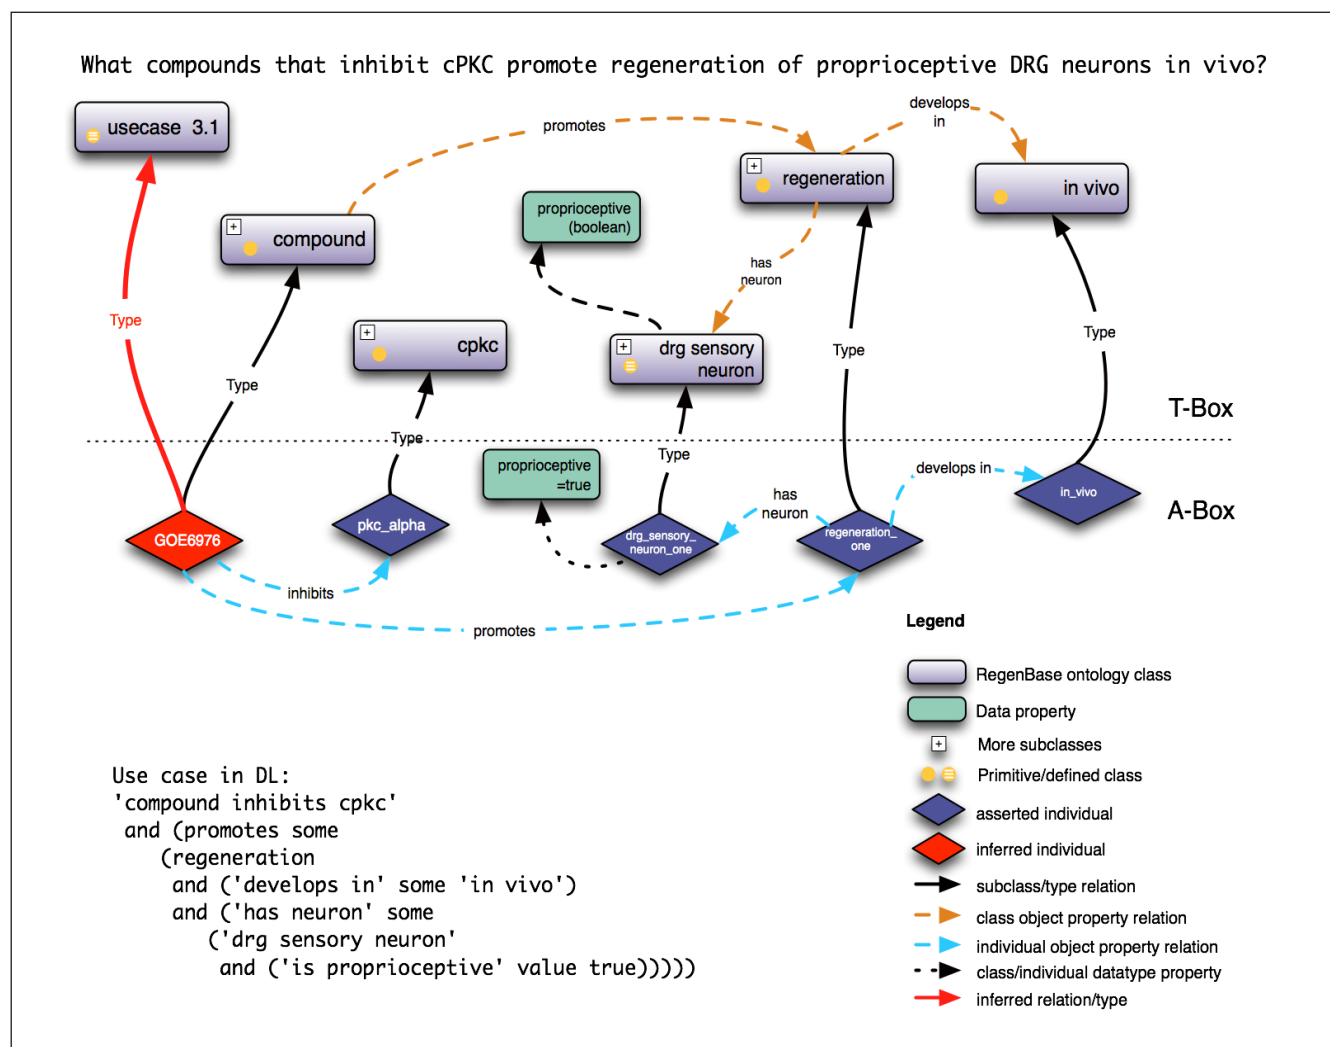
What compounds that inhibit cPKC promote regeneration of proprioceptive DRG neurons in vivo?

usecase 3.1

promotes

develops in

regeneration

in vivo

compound

proprioceptive (boolean)

has neuron

Type

cpkc

drg sensory neuron

Type

Type

Type

T-Box

Type

Type

proprioceptive =true

develops in

in_vivo

has neuron

A-Box

GOE6976

pkc_alpha

drg_sensory_neuron_one

regeneration_one

inhibits

promotes

Legend

RegenBase ontology class

Data property

More subclasses

Primitive/defined class

asserted individual

inferred individual

subclass/type relation

class object property relation

individual object property relation

class/individual datatype property

inferred relation/type

Use case in DL:
'compound inhibits cpkc'
and (promotes some
(regeneration
and ('develops in' some 'in vivo')
and ('has neuron' some
('drg sensory neuron'
and ('is proprioceptive' value true)))))